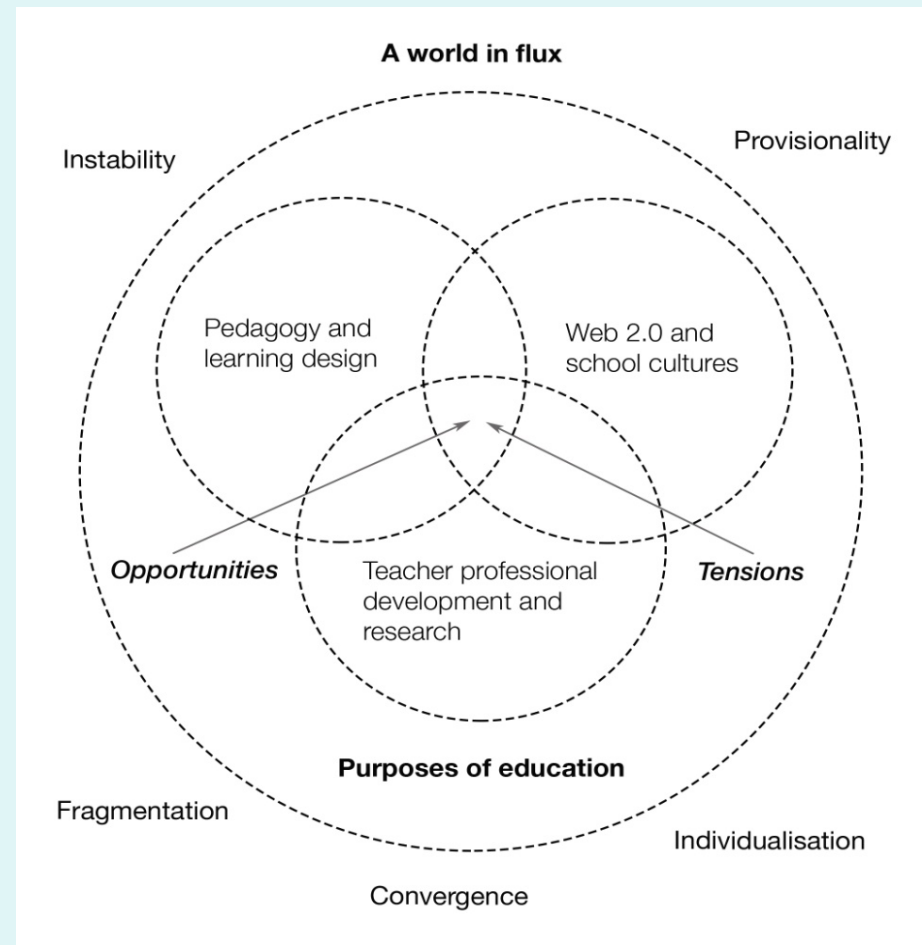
**A world in flux**

Instability

Provisionality

Pedagogy and learning design

Web 2.0 and school cultures

*Opportunities*

Teacher professional development and research

*Tensions*

**Purposes of education**

Fragmentation

Individualisation

Convergence